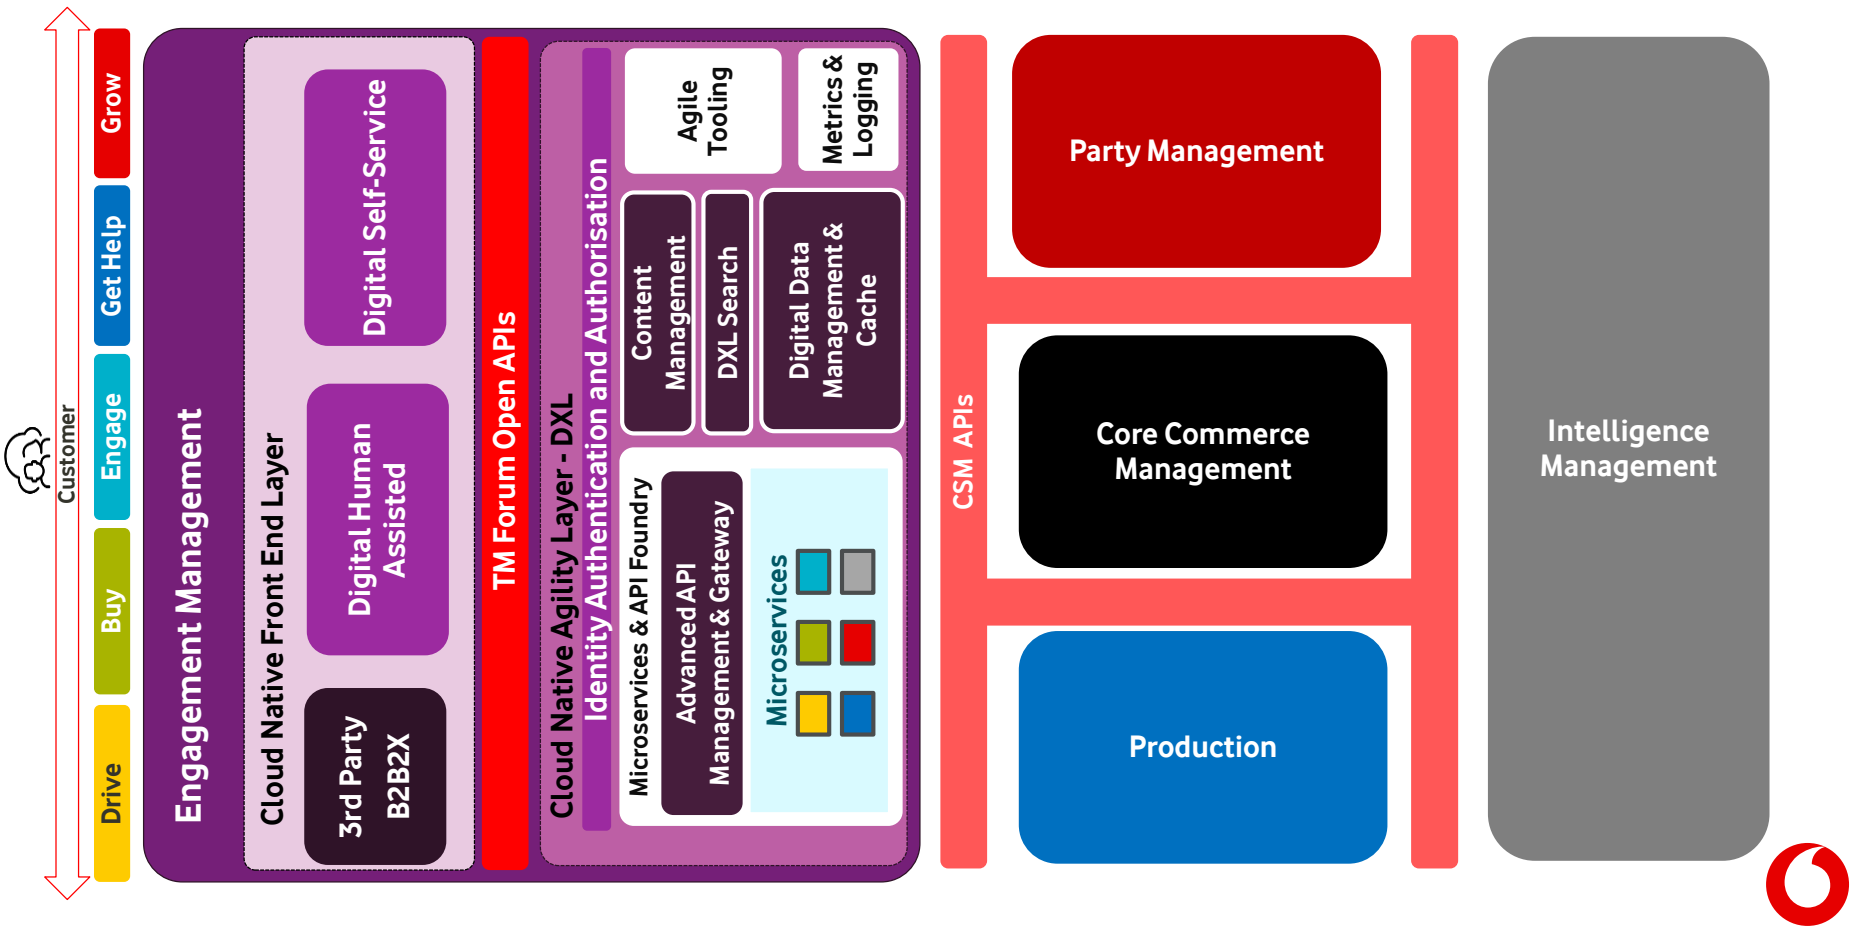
Customer

Grow

Get Help

Engage

Buy

Drive

Engagement Management

Cloud Native Front End Layer

Digital Self-Service

Digital Human Assisted

3rd Party B2B2X

TM Forum Open APIs

Cloud Native Agility Layer - DXL

Identity Authentication and Authorisation

Agile Tooling

Metrics & Logging

Content Management

DXL Search

Digital Data Management & Cache

Microservices & API Foundry

Advanced API Management & Gateway

Microservices

CSM APIs

Party Management

Core Commerce Management

Production

Intelligence Management